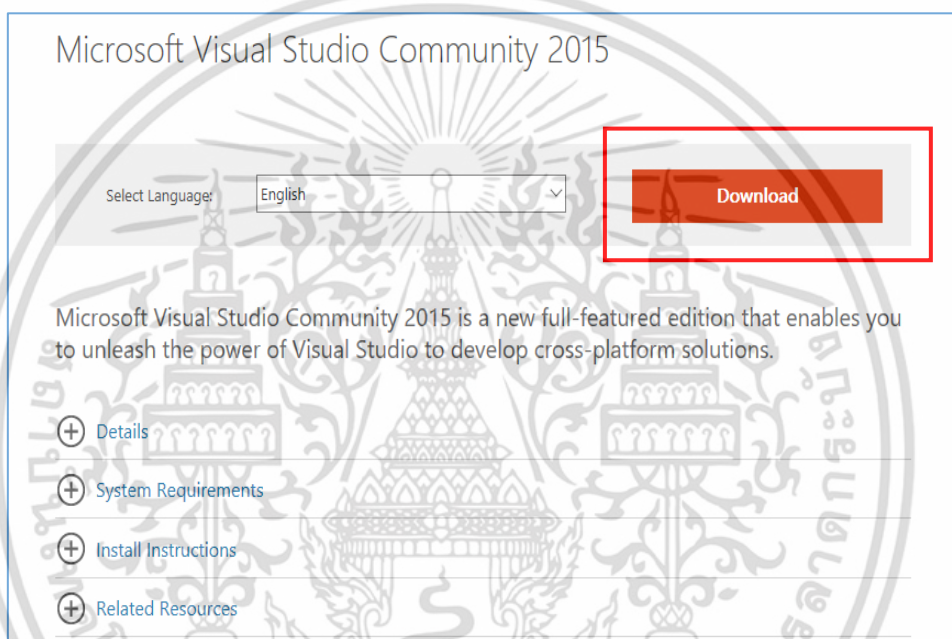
Microsoft Visual Studio Community 2015

Select Language: English

Download

Microsoft Visual Studio Community 2015 is a new full-featured edition that enables you to unleash the power of Visual Studio to develop cross-platform solutions.

Details

System Requirements

Install Instructions

Related Resources